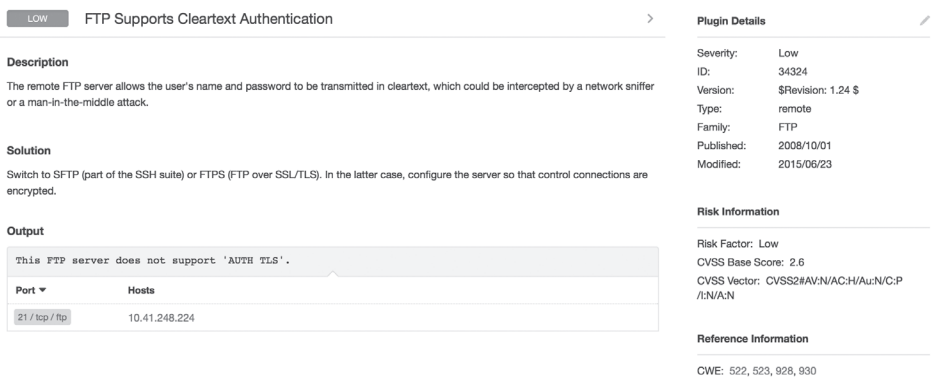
LOW FTP Supports Cleartext Authentication

Description

The remote FTP server allows the user's name and password to be transmitted in cleartext, which could be intercepted by a network sniffer or a man-in-the-middle attack.

Solution

Switch to SFTP (part of the SSH suite) or FTPS (FTP over SSL/TLS). In the latter case, configure the server so that control connections are encrypted.

Output

This FTP server does not support 'AUTH TLS'.

| Port ▾ | Hosts |
|---|---|
| 21 / tcp / ftp | 10.41.248.224 |

Plugin Details

| | |
|---|---|
| Severity: | Low |
| ID: | 34324 |
| Version: | \$Revision: 1.24 \$ |
| Type: | remote |
| Family: | FTP |
| Published: | 2008/10/01 |
| Modified: | 2015/06/23 |

Risk Information

Risk Factor: Low
CVSS Base Score: 2.6
CVSS Vector: CVSS2#AV:N/AC:H/Au:N/C:P/I:N/A:N

Reference Information

CWE: 522, 523, 928, 930